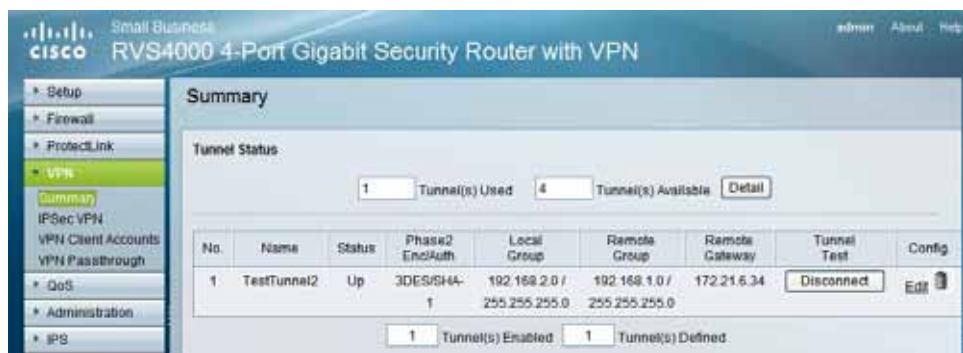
cisco Small Business
RVS4000 4-Port Gigabit Security Router with VPN

admin About Help

Setup
Firewall
ProtectLink
VPN
Summary
IPSec VPN
VPN Client Accounts
VPN Passthrough
QoS
Administration
IPS

Summary

Tunnel Status

1 Tunnel(s) Used 4 Tunnel(s) Available Detail

| No. | Name | Status | Phase2 Enc/Auth | Local Group | Remote Group | Remote Gateway | Tunnel Test | Config. |
|---|---|---|---|---|---|---|---|---|
| 1 | TestTunnel2 | Up | 3DES/SHA-1 | 192.168.2.0 / 255.255.255.0 | 192.168.1.0 / 255.255.255.0 | 172.21.6.34 | Disconnect | Edit |

1 Tunnel(s) Enabled 1 Tunnel(s) Defined